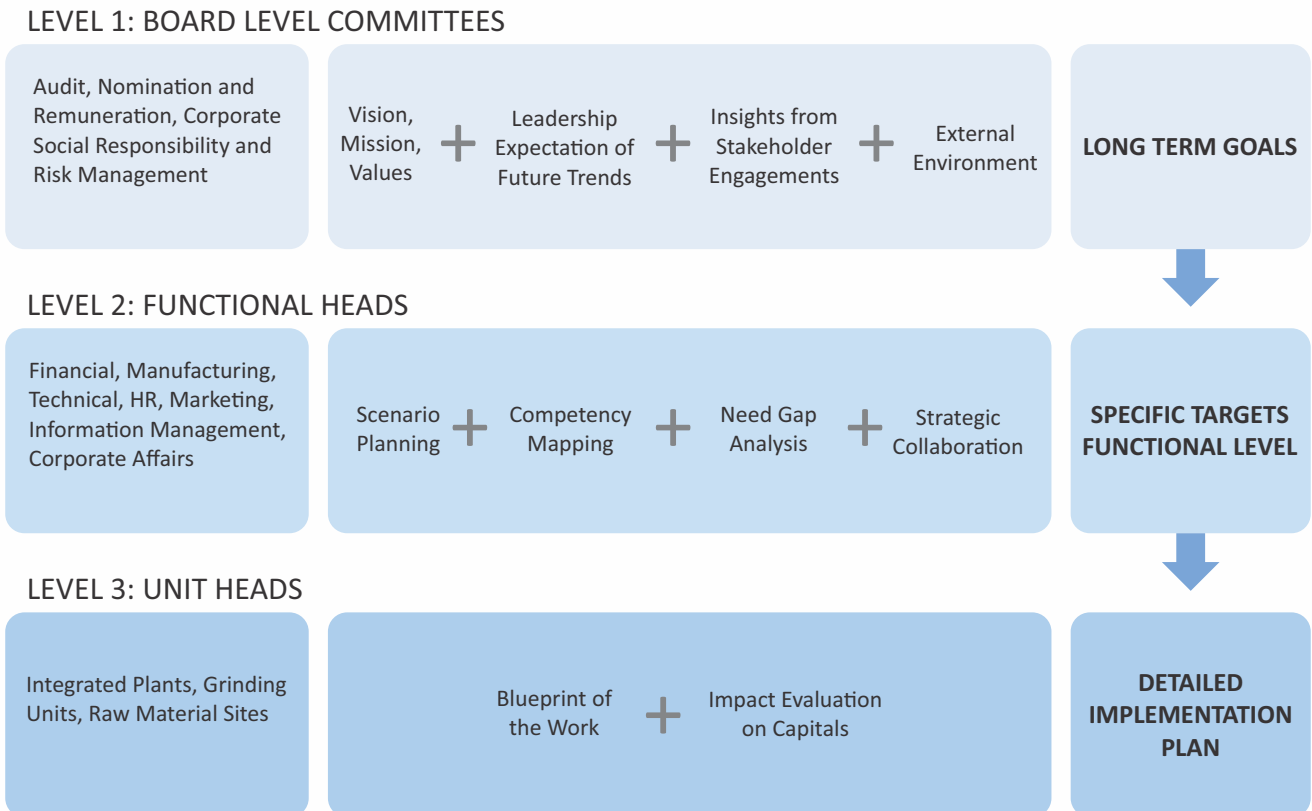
LEVEL 1: BOARD LEVEL COMMITTEES

Audit, Nomination and Remuneration, Corporate Social Responsibility and Risk Management

Vision, Mission, Values + Leadership Expectation of Future Trends + Insights from Stakeholder Engagements + External Environment

LONG TERM GOALS

LEVEL 2: FUNCTIONAL HEADS

Financial, Manufacturing, Technical, HR, Marketing, Information Management, Corporate Affairs

Scenario Planning + Competency Mapping + Need Gap Analysis + Strategic Collaboration

SPECIFIC TARGETS FUNCTIONAL LEVEL

LEVEL 3: UNIT HEADS

Integrated Plants, Grinding Units, Raw Material Sites

Blueprint of the Work + Impact Evaluation on Capitals

DETAILED IMPLEMENTATION PLAN